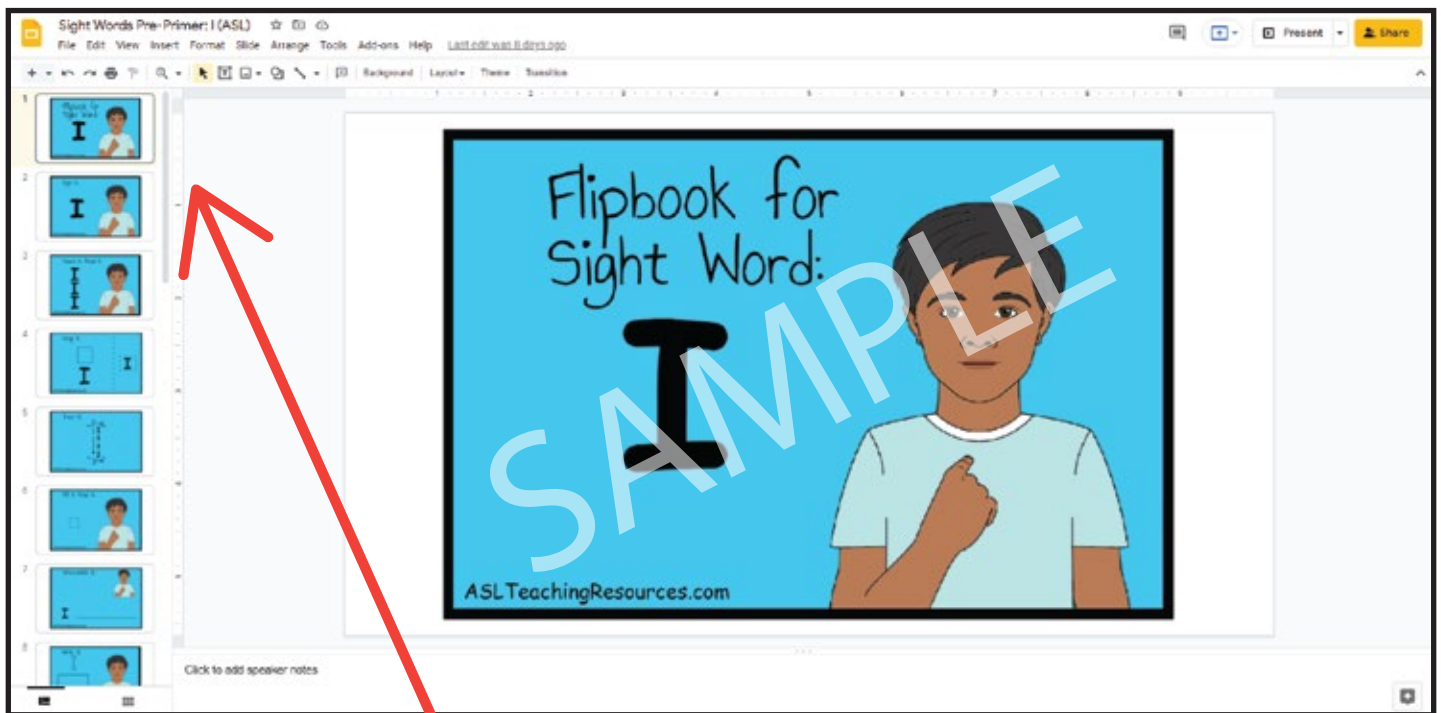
Sight Words Pre-Primer: I (ASL)

File Edit View Insert Format Slide Arrange Tools Add-ons Help Last edit was 8 days ago

Present Share

Background Layout Theme Transition

1 2 3 4 5 6 7 8

Flipbook for Sight Word:

I

SAMPLE

ASLTeachingResources.com

Click to add speaker notes